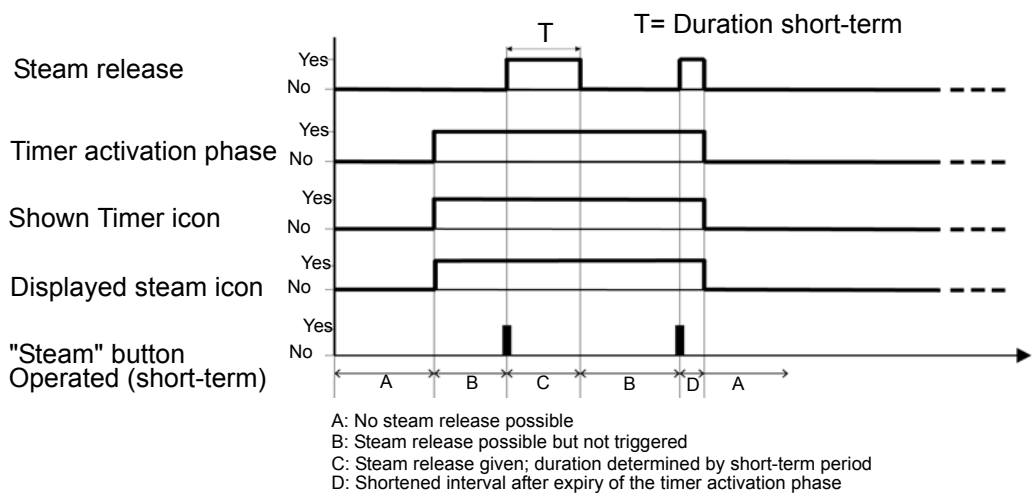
T

T= Duration short-term

Steam release
Yes
No

Timer activation phase
Yes
No

Shown Timer icon
Yes
No

Displayed steam icon
Yes
No

"Steam" button Operated (short-term)
Yes
No

A
B
C
B
D
A

A: No steam release possible
B: Steam release possible but not triggered
C: Steam release given; duration determined by short-term period
D: Shortened interval after expiry of the timer activation phase